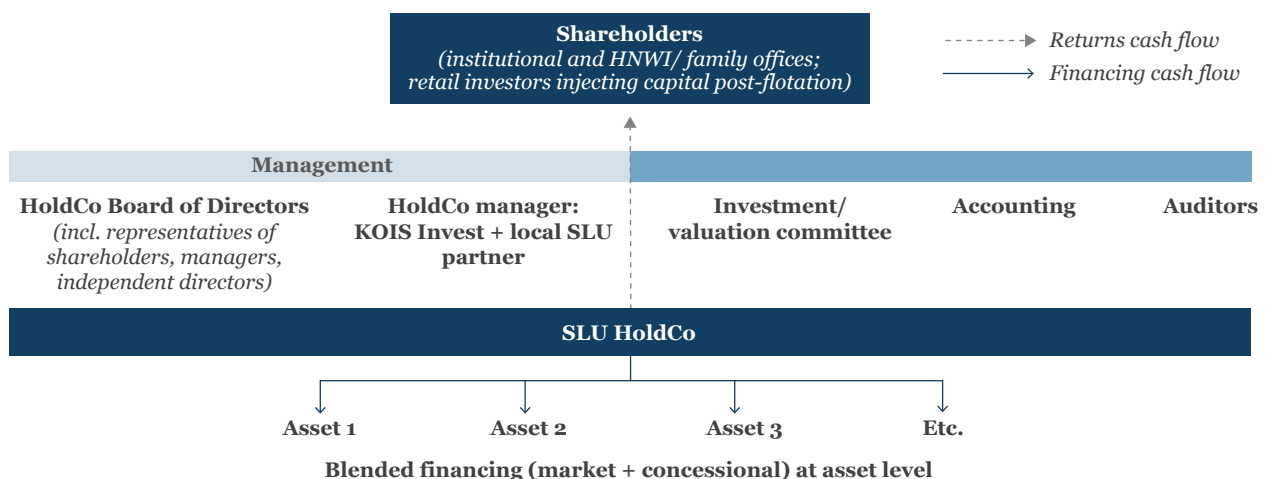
Shareholders
(institutional and HNWI/ family offices; retail investors injecting capital post-flotation)

Returns cash flow
Financing cash flow

Management

HoldCo Board of Directors
(incl. representatives of shareholders, managers, independent directors)

HoldCo manager: KOIS Invest + local SLU partner

Investment/ valuation committee

Accounting

Auditors

SLU HoldCo

Asset 1

Asset 2

Asset 3

Etc.

Blended financing (market + concessional) at asset level